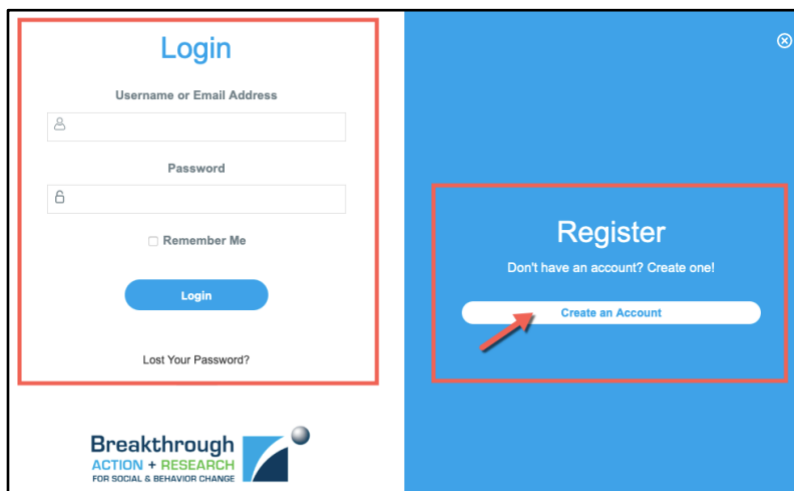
Login

Username or Email Address

Password

Remember Me

Login

Lost Your Password?

Breakthrough
ACTION + RESEARCH
FOR SOCIAL & BEHAVIOR CHANGE

Register

Don't have an account? Create one!

Create an Account